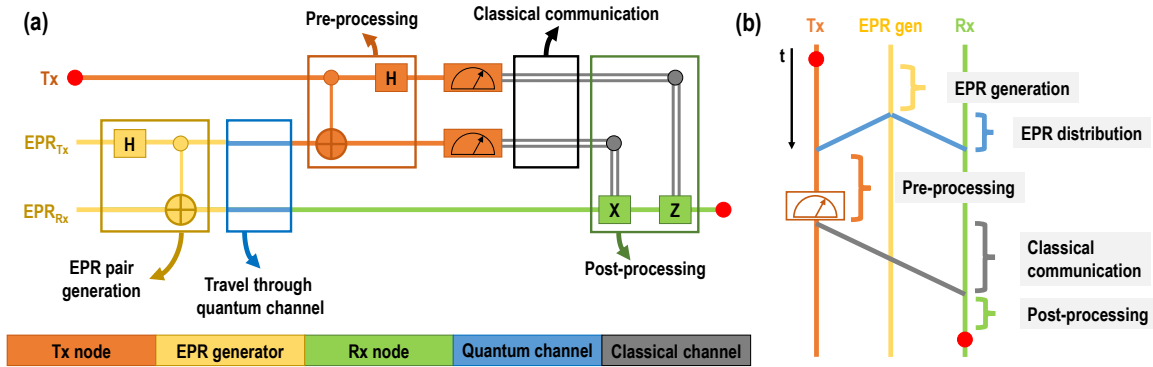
(a)

Pre-processing

Classical communication

Tx

H

$EPR_{Tx}$

H

$EPR_{Rx}$

X

Z

EPR pair generation

Travel through quantum channel

Post-processing

| Tx node | EPR generator | Rx node | Quantum channel | Classical channel |
|---|---|---|---|---|

(b)

Tx

EPR gen

Rx

t

EPR generation

EPR distribution

Pre-processing

Classical communication

Post-processing